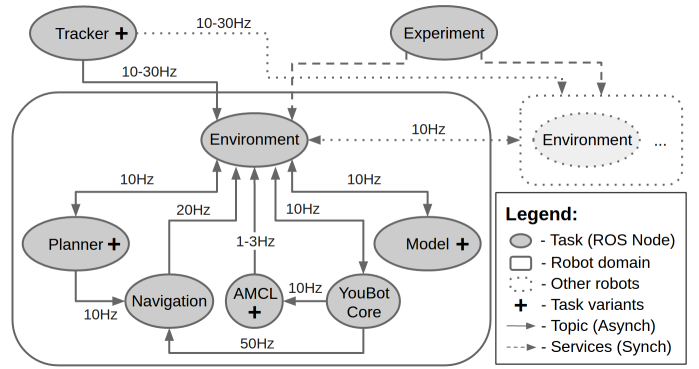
Tracker +

10-30Hz

Experiment

10-30Hz

Environment

10Hz

Environment ...

10Hz

10Hz

20Hz

10Hz

Planner +

1-3Hz

Model +

Navigation

AMCL +

10Hz

YouBot Core

10Hz

50Hz

Legend:
- Task (ROS Node)
- Robot domain
- Other robots
+ - Task variants
- Topic (Asynch)
- Services (Synch)